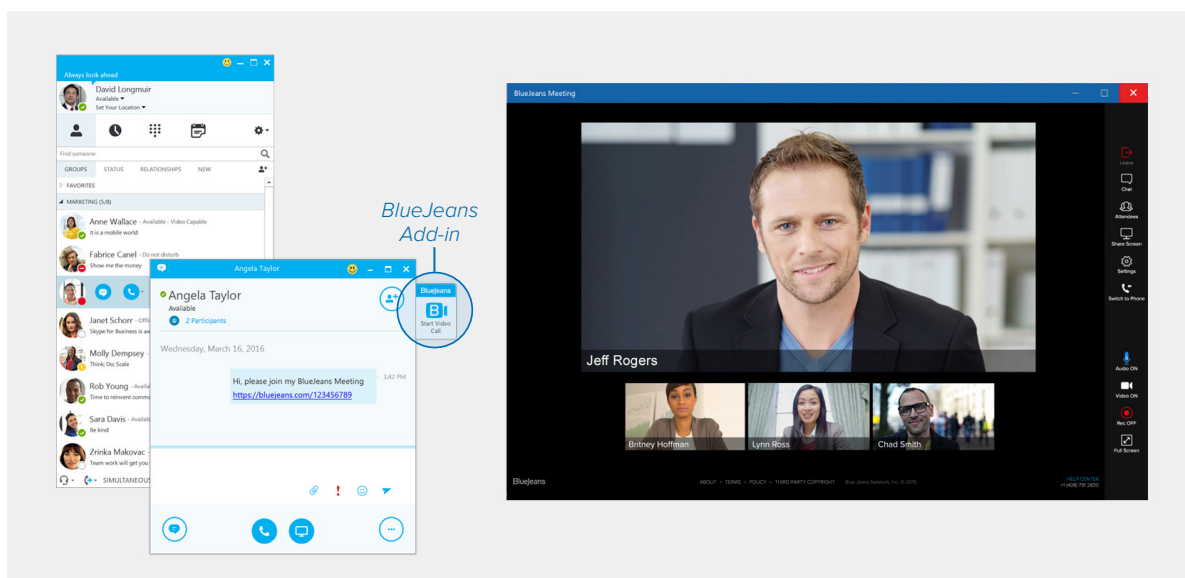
Always look ahead

David Longmuir
Available
Set Your Location

Find someone

GROUPS STATUS RELATIONSHIPS NEW

FAVORITES

MARKETING (5/8)

Anne Wallace - Available - Video Capable
It is a mobile world

Fabrice Canel - Do not disturb
Show me the money

Janet Schorr - Offi
Skype for Business is aw

Molly Dempsey
Think; Do; Scale

Rob Young - Avail
Time to reinvent comm

Sara Davis - Availa
Be kind

Zrinka Makovac
Team work will get you

SIMULTANEOU

Angela Taylor

Angela Taylor
Available
2 Participants

Wednesday, March 16, 2016

Hi, please join my BlueJeans Meeting
https://bluejeans.com/123456789

1:42 PM

BlueJeans Add-in

BlueJeans
Start Video Call

BlueJeans Meeting

Jeff Rogers

Britney Hoffman
Lynn Ross
Chad Smith

Leave
Chat
Attendees
Share Screen
Settings
Switch to Phone
Audio ON
Video ON
Rec OFF
Full Screen

BlueJeans
ABOUT • TERMS • POLICY • THIRD PARTY COPYRIGHT Blue Jeans Network, Inc. © 2015
HELP CENTER
+1 (408) 791 2830